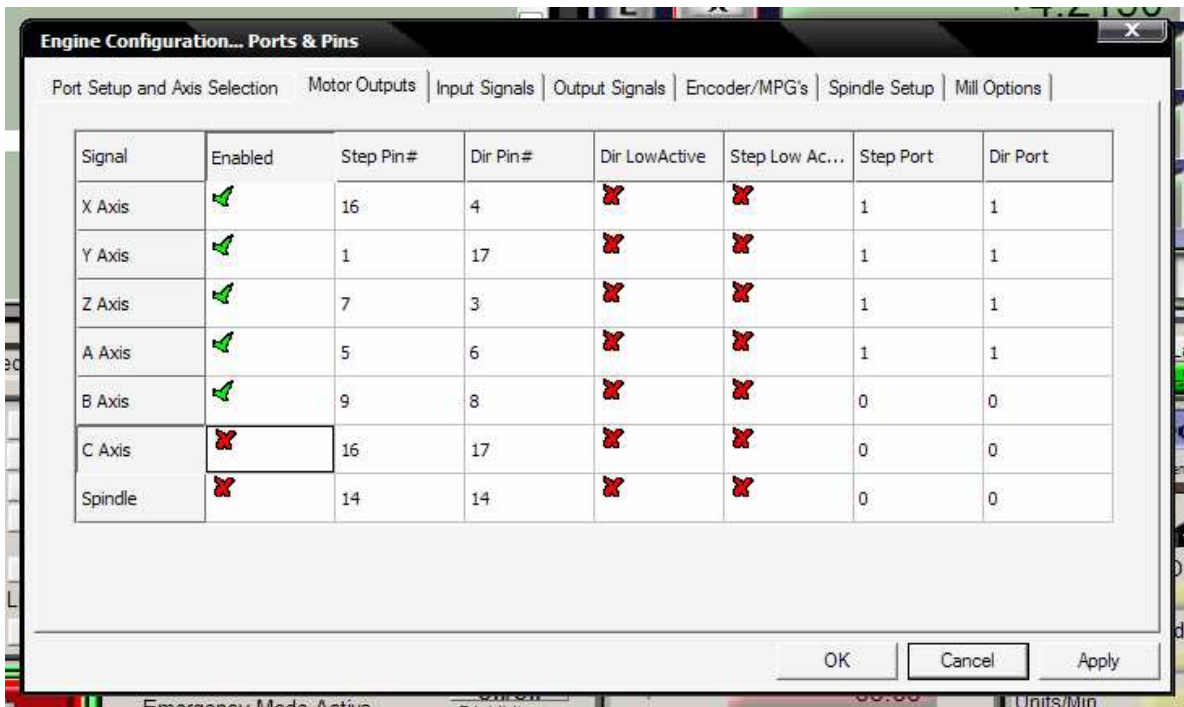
Engine Configuration... Ports & Pins

Port Setup and Axis Selection | Motor Outputs | Input Signals | Output Signals | Encoder/MPG's | Spindle Setup | Mill Options

| Signal | Enabled | Step Pin# | Dir Pin# | Dir LowActive | Step Low Ac... | Step Port | Dir Port |
|---|---|---|---|---|---|---|---|
| X Axis | ✓ | 16 | 4 | ✗ | ✗ | 1 | 1 |
| Y Axis | ✓ | 1 | 17 | ✗ | ✗ | 1 | 1 |
| Z Axis | ✓ | 7 | 3 | ✗ | ✗ | 1 | 1 |
| A Axis | ✓ | 5 | 6 | ✗ | ✗ | 1 | 1 |
| B Axis | ✓ | 9 | 8 | ✗ | ✗ | 0 | 0 |
| C Axis | ✗ | 16 | 17 | ✗ | ✗ | 0 | 0 |
| Spindle | ✗ | 14 | 14 | ✗ | ✗ | 0 | 0 |

OK Cancel Apply

Emergency Mode Active

Units/Min